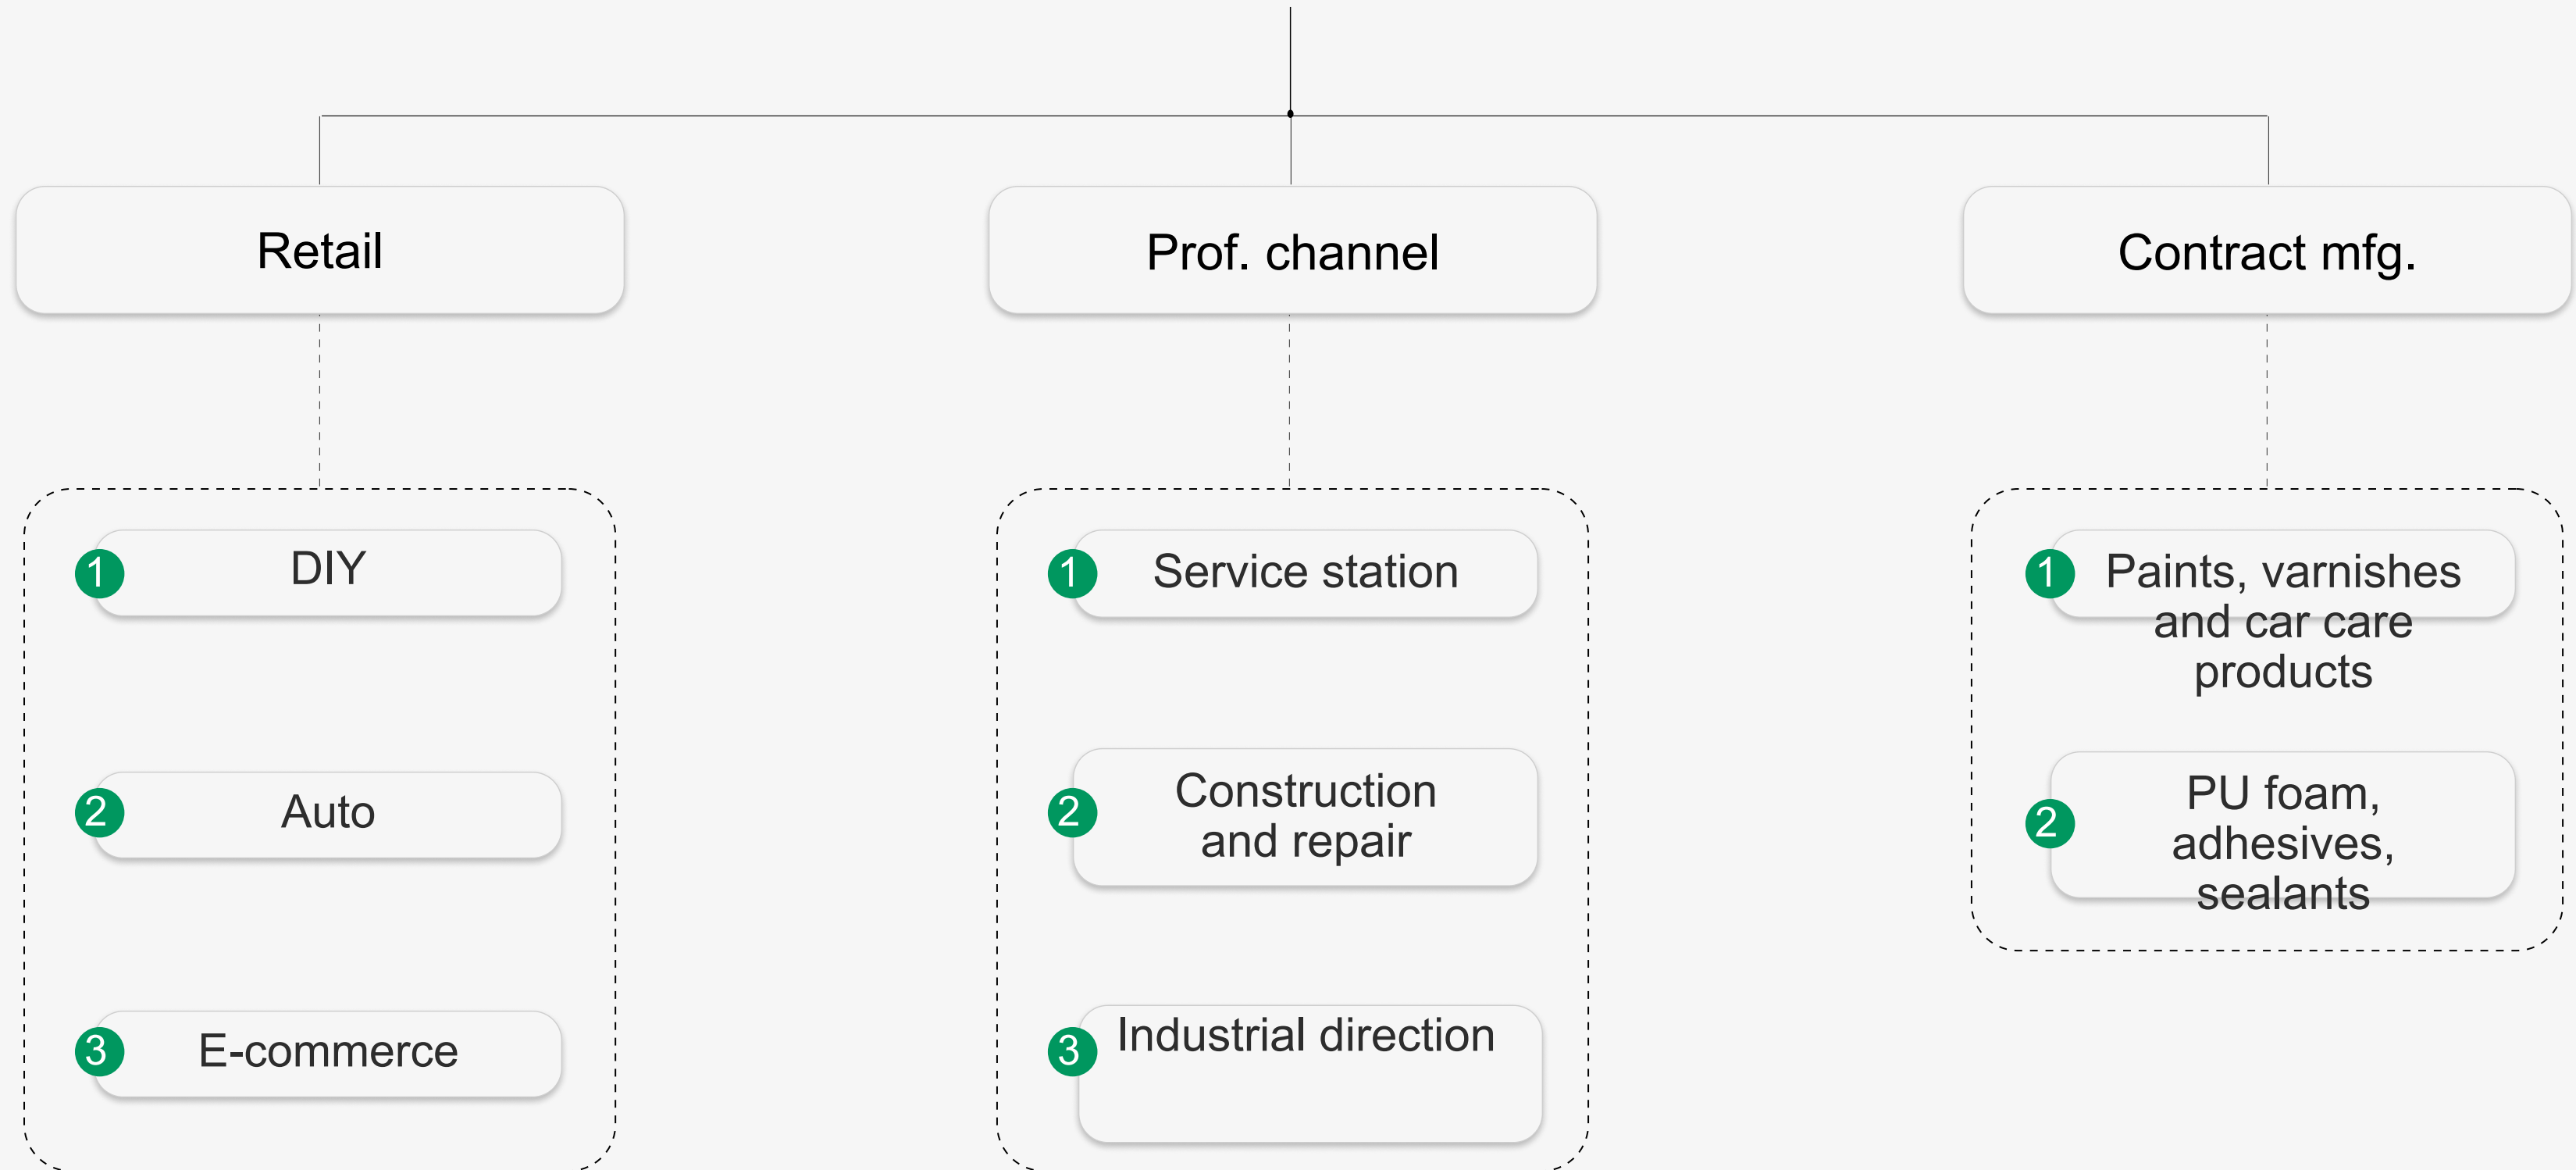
Retail

1 DIY

2 Auto

3 E-commerce

Prof. channel

1 Service station

2 Construction and repair

3 Industrial direction

Contract mfg.

1 Paints, varnishes and car care products

2 PU foam, adhesives, sealants